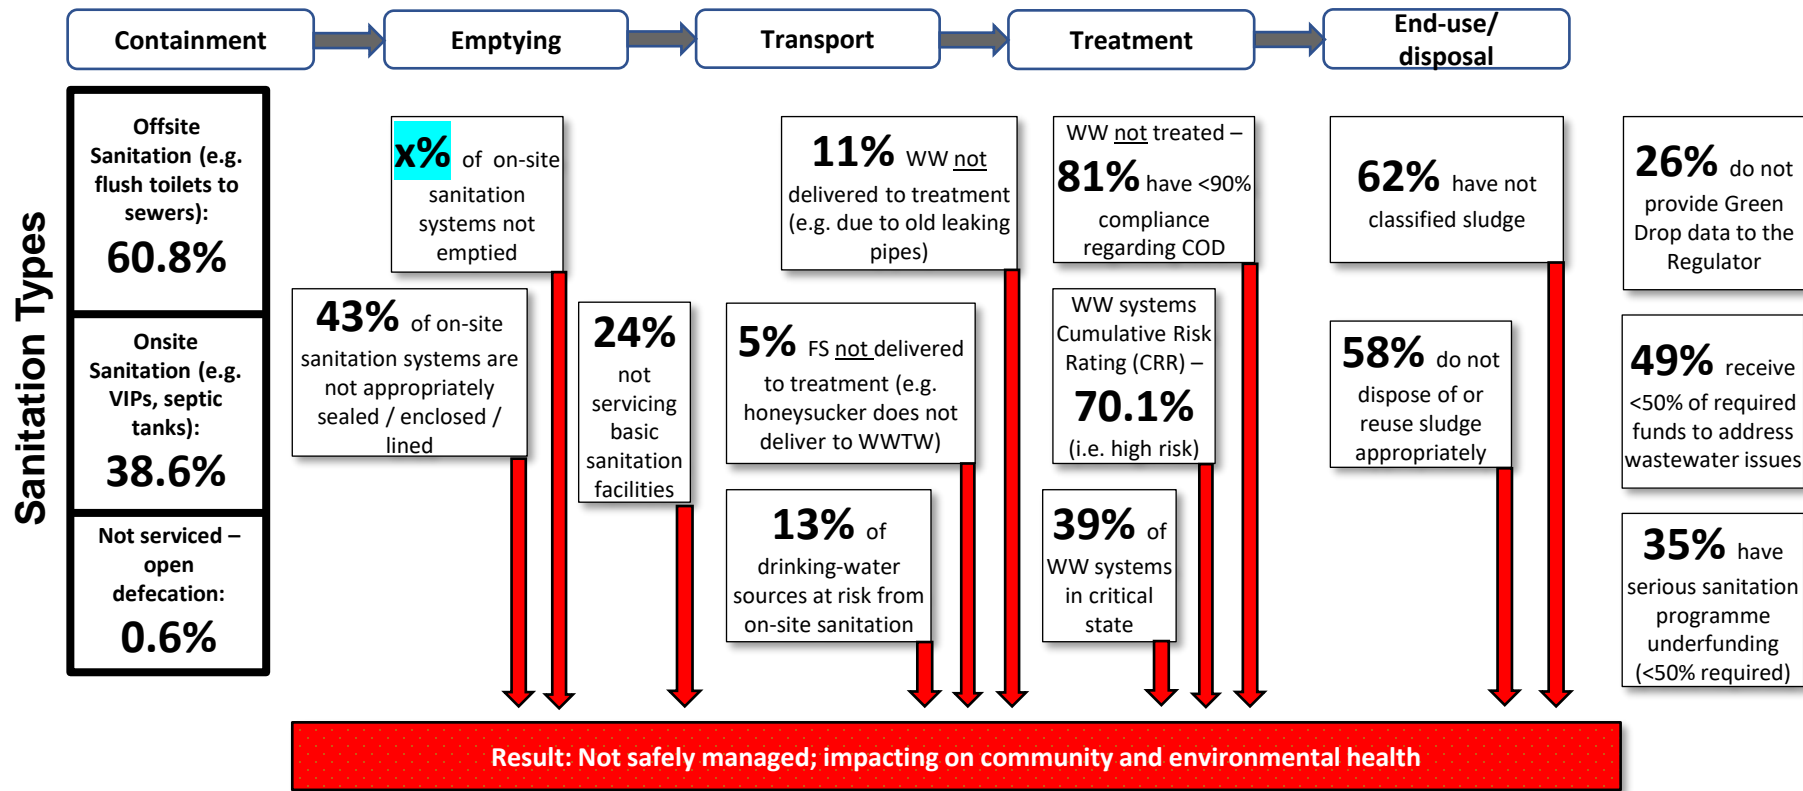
Containment

Emptying

Transport

Treatment

End-use/ disposal

Sanitation Types

Offsite Sanitation (e.g. flush toilets to sewers):
60.8%

Onsite Sanitation (e.g. VIPs, septic tanks):
38.6%

Not serviced – open defecation:
0.6%

x% of on-site sanitation systems not emptied

43% of on-site sanitation systems are not appropriately sealed / enclosed / lined

24% not servicing basic sanitation facilities

11% WW not delivered to treatment (e.g. due to old leaking pipes)

5% FS not delivered to treatment (e.g. honeysucker does not deliver to WWTW)

13% of drinking-water sources at risk from on-site sanitation

WW not treated – 81% have <90% compliance regarding COD

WW systems Cumulative Risk Rating (CRR) – 70.1% (i.e. high risk)

39% of WW systems in critical state

62% have not classified sludge

58% do not dispose of or reuse sludge appropriately

26% do not provide Green Drop data to the Regulator

49% receive <50% of required funds to address wastewater issues

35% have serious sanitation programme underfunding (<50% required)

Result: Not safely managed; impacting on community and environmental health